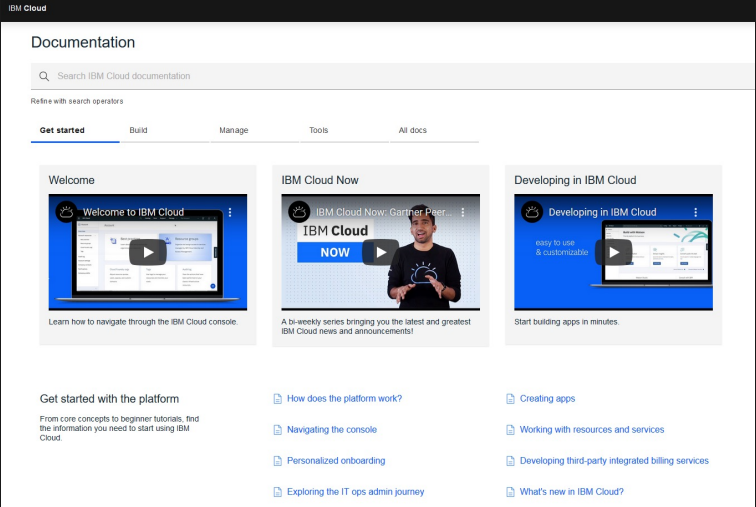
IBM Cloud

Documentation

Search IBM Cloud documentation

Refine with search operators

Get started | Build | Manage | Tools | All docs

Welcome

Welcome to IBM Cloud

Learn how to navigate through the IBM Cloud console.

IBM Cloud Now

IBM Cloud Now: Gartner Peer...

IBM Cloud

NOW

A bi-weekly series bringing you the latest and greatest IBM Cloud news and announcements!

Developing in IBM Cloud

Developing in IBM Cloud

easy to use & customizable

Start building apps in minutes.

Get started with the platform

From core concepts to beginner tutorials, find the information you need to start using IBM Cloud.

How does the platform work?

Navigating the console

Personalized onboarding

Exploring the IT ops admin journey

Creating apps

Working with resources and services

Developing third-party integrated billing services

What's new in IBM Cloud?